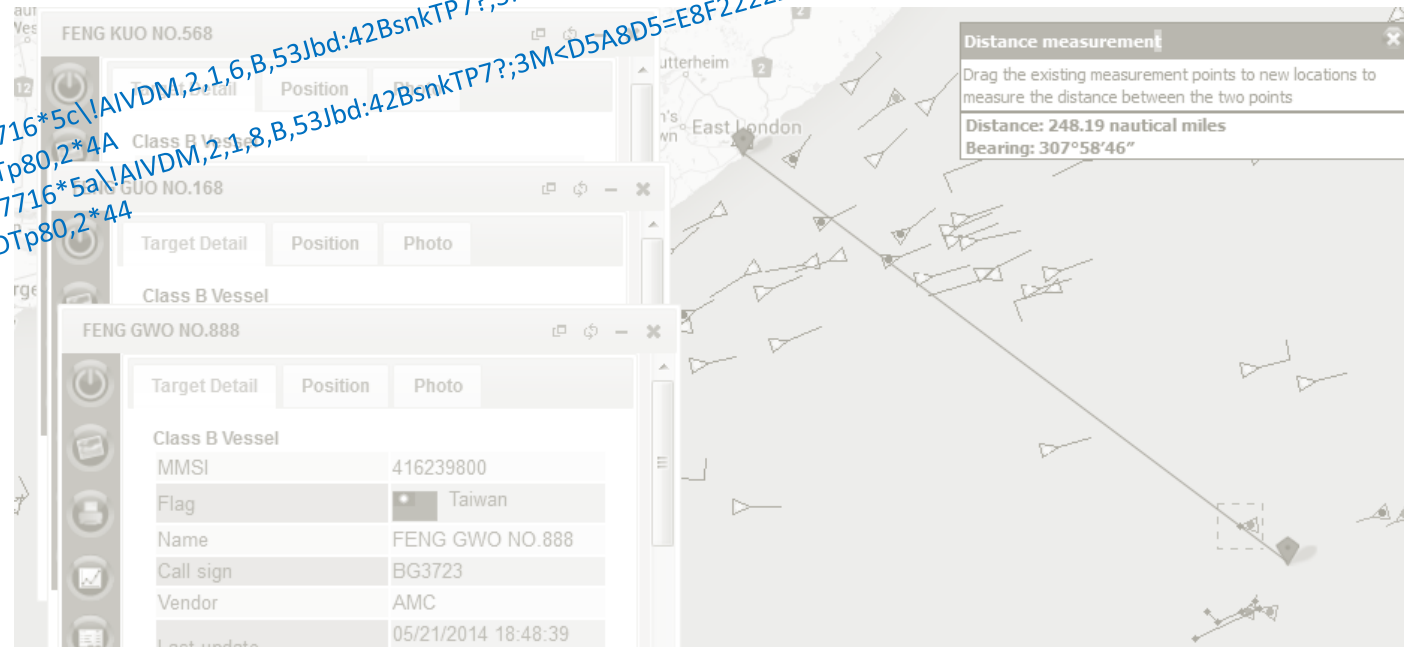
FENG KUO NO.568

Target Detail Position Photo

Class B Vessel

716*5c\!AIVDM,2,1,6,B,53Jbd:42BsnkTP7?;3
Tp80,2*4A
7716*5a\!AIVDM,2,1,8,B,53Jbd:42BsnkTP7?;3M<D5A8D5=E8F222
DTp80,2*44

FENG GUO NO.168

Target Detail Position Photo

Class B Vessel

FENG GWO NO.888

Target Detail Position Photo

Class B Vessel

| | |
|---|---|
| MMSI | 416239800 |
| Flag | Taiwan |
| Name | FENG GWO NO.888 |
| Call sign | BG3723 |
| Vendor | AMC |
| Last update | 05/21/2014 18:48:39 |

Distance measurement

Drag the existing measurement points to new locations to measure the distance between the two points

Distance: 248.19 nautical miles
Bearing: 307°58′46″

East London
utterheim
2
12